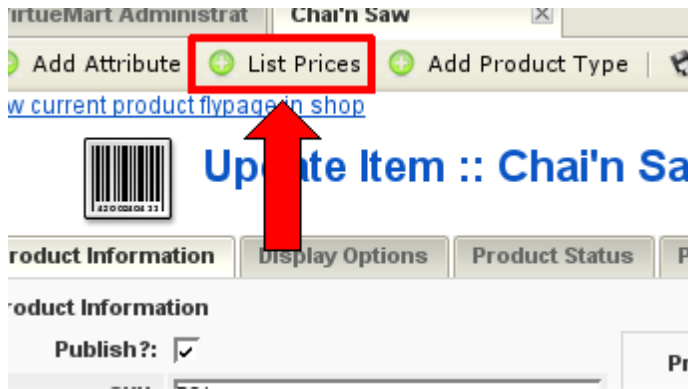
irtueMart Administrat | Chai'n Saw

Add Attribute | List Prices | Add Product Type

w current product flypage in shop

Up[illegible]te Item :: Chai'n Sa

roduct Information | Display Options | Product Status | P

roduct Information

Publish?: ✓

Pr